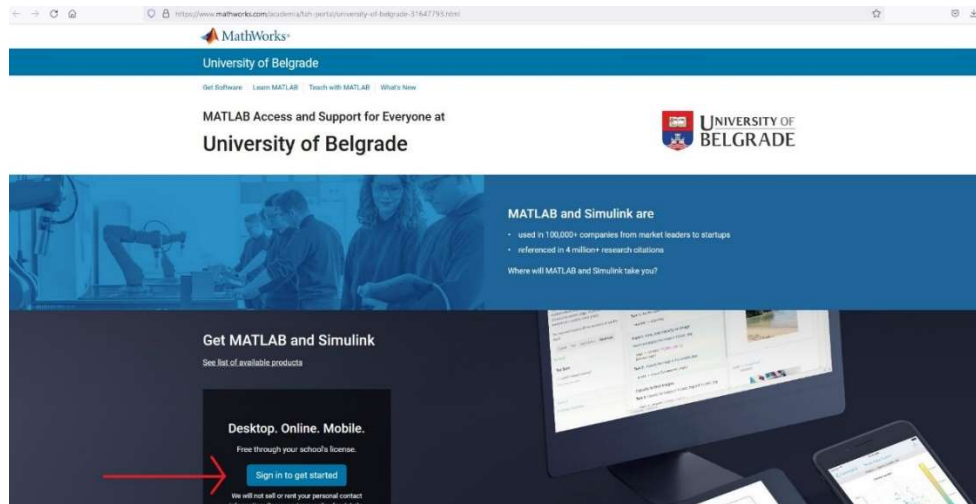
https://www.mathworks.com/academia/tah-portal/university-of-belgrade-31647793.html

MathWorks

University of Belgrade

Get Software | Learn MATLAB | Teach with MATLAB | What's New

MATLAB Access and Support for Everyone at

University of Belgrade

UNIVERSITY OF BELGRADE

MATLAB and Simulink are

• used in 100,000+ companies from market leaders to startups
• referenced in 4 million+ research citations

Where will MATLAB and Simulink take you?

Get MATLAB and Simulink

See list of available products

Desktop. Online. Mobile.

Free through your school's license.

Sign in to get started

We will not sell or rent your personal contact